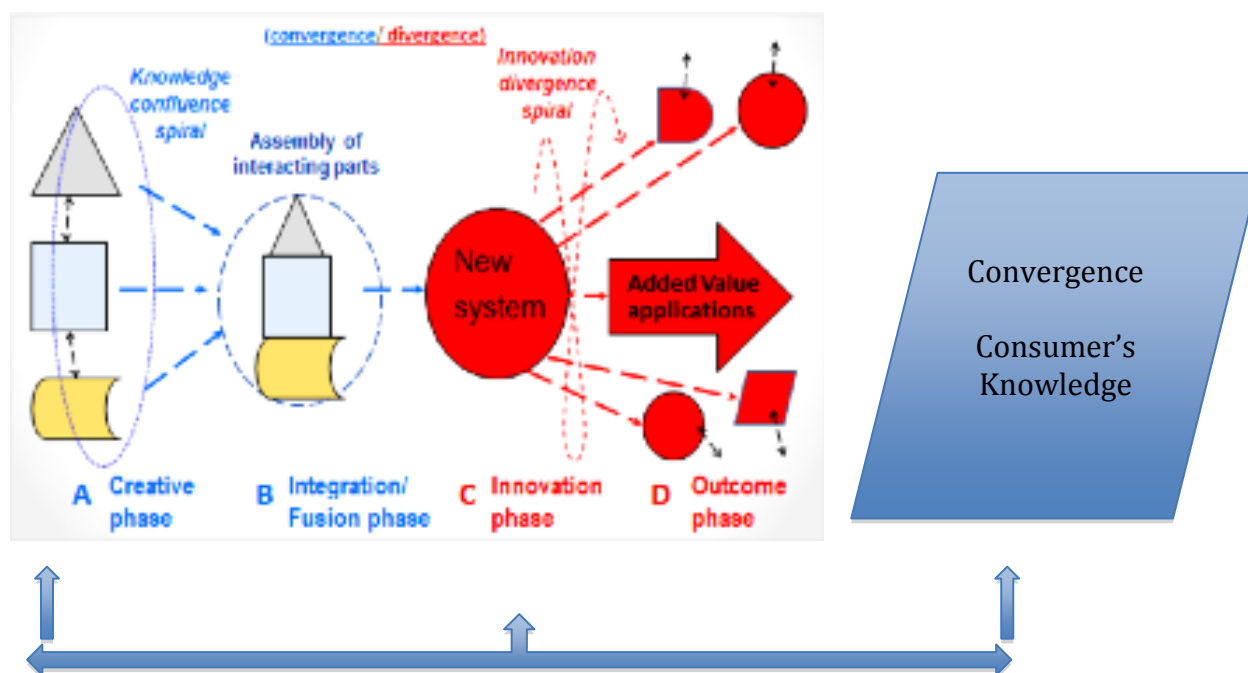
(convergence/ divergence)

Knowledge confluence spiral

Assembly of interacting parts

Innovation divergence spiral

New system

Added Value applications

A Creative phase

B Integration/ Fusion phase

C Innovation phase

D Outcome phase

Convergence

Consumer's Knowledge